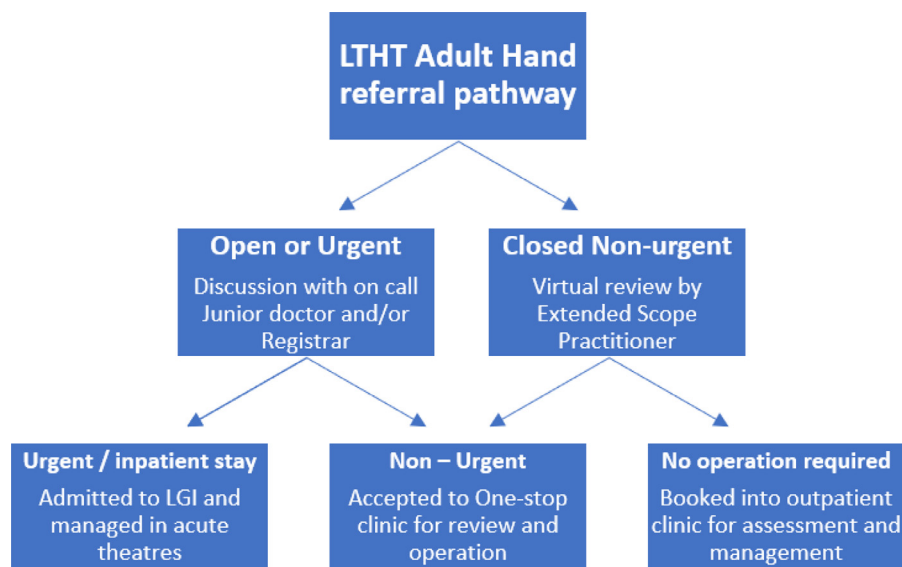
LTHT Adult Hand referral pathway

Open or Urgent
Discussion with on call Junior doctor and/or Registrar

Closed Non-urgent
Virtual review by Extended Scope Practitioner

Urgent / inpatient stay
Admitted to LGI and managed in acute theatres

Non – Urgent
Accepted to One-stop clinic for review and operation

No operation required
Booked into outpatient clinic for assessment and management